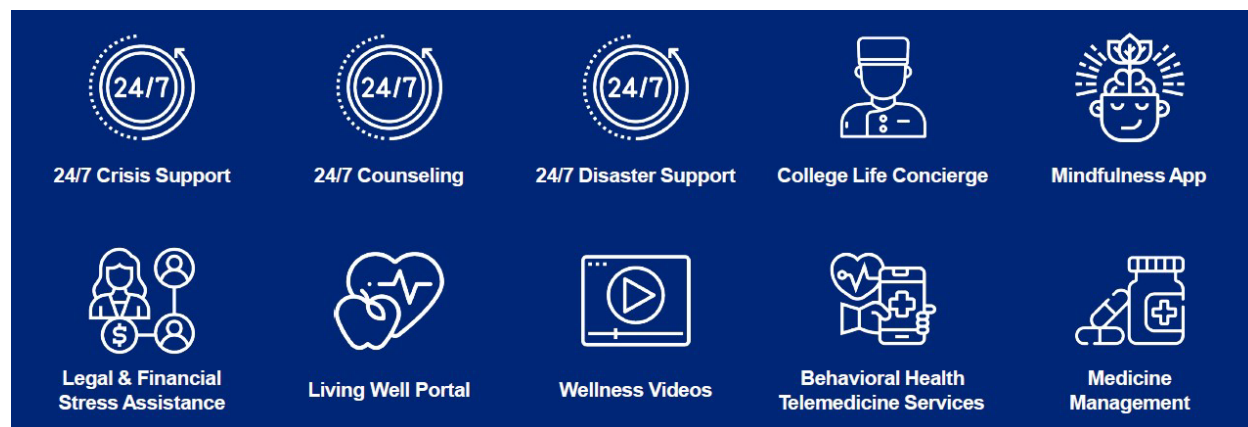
24/7

24/7 Crisis Support

24/7

24/7 Counseling

24/7

24/7 Disaster Support

College Life Concierge

Mindfulness App

$

Legal & Financial Stress Assistance

Living Well Portal

Wellness Videos

Behavioral Health Telemedicine Services

Medicine Management